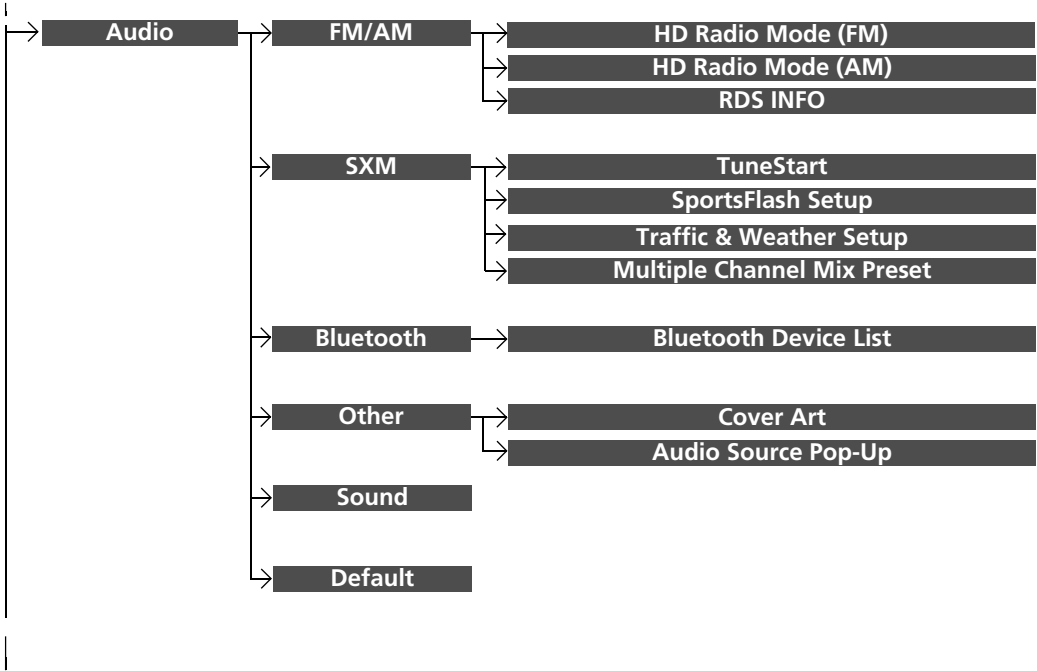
Audio

FM/AM

HD Radio Mode (FM)

HD Radio Mode (AM)

RDS INFO

SXM

TuneStart

SportsFlash Setup

Traffic & Weather Setup

Multiple Channel Mix Preset

Bluetooth

Bluetooth Device List

Other

Cover Art

Audio Source Pop-Up

Sound

Default